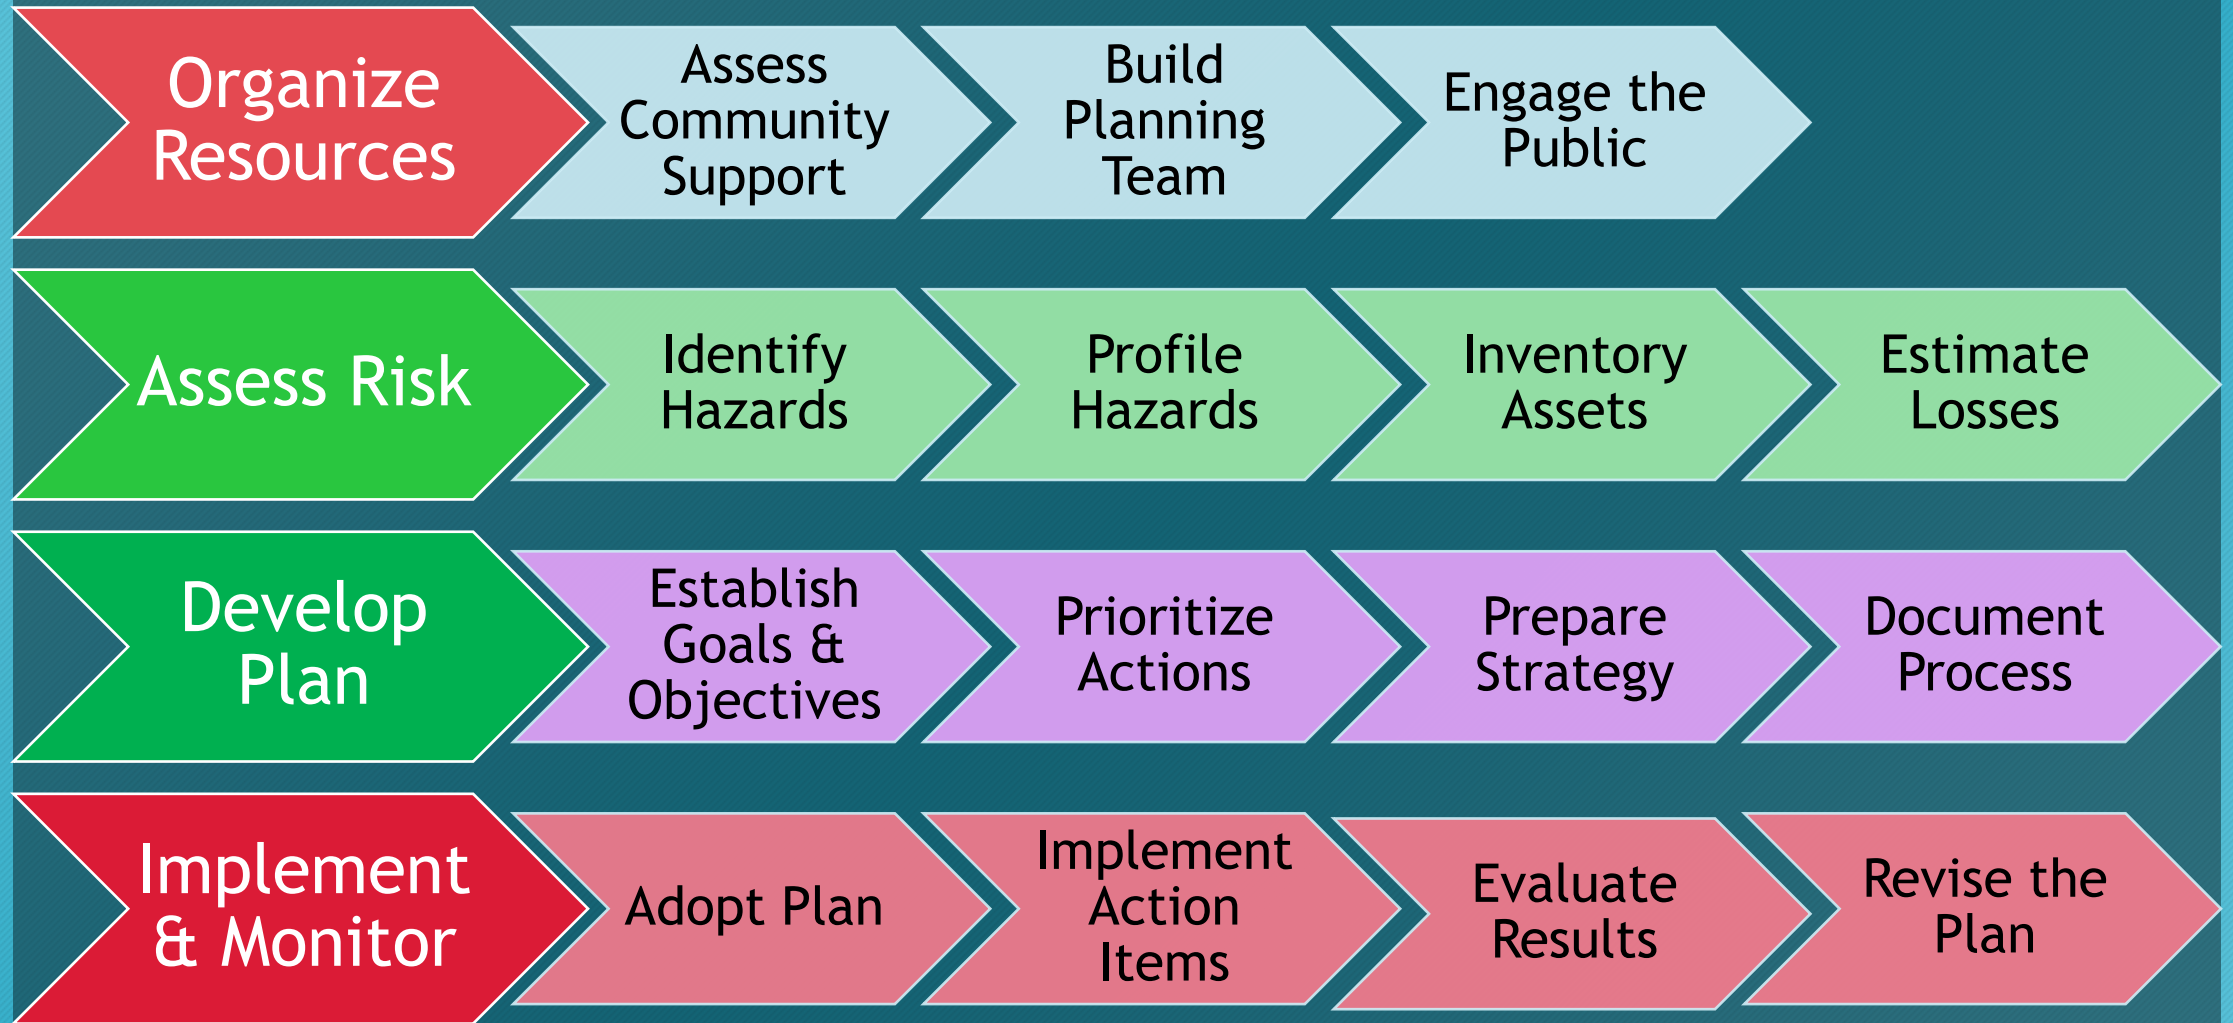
Organize Resources

Assess Community Support

Build Planning Team

Engage the Public

Assess Risk

Identify Hazards

Profile Hazards

Inventory Assets

Estimate Losses

Develop Plan

Establish Goals & Objectives

Prioritize Actions

Prepare Strategy

Document Process

Implement & Monitor

Adopt Plan

Implement Action Items

Evaluate Results

Revise the Plan